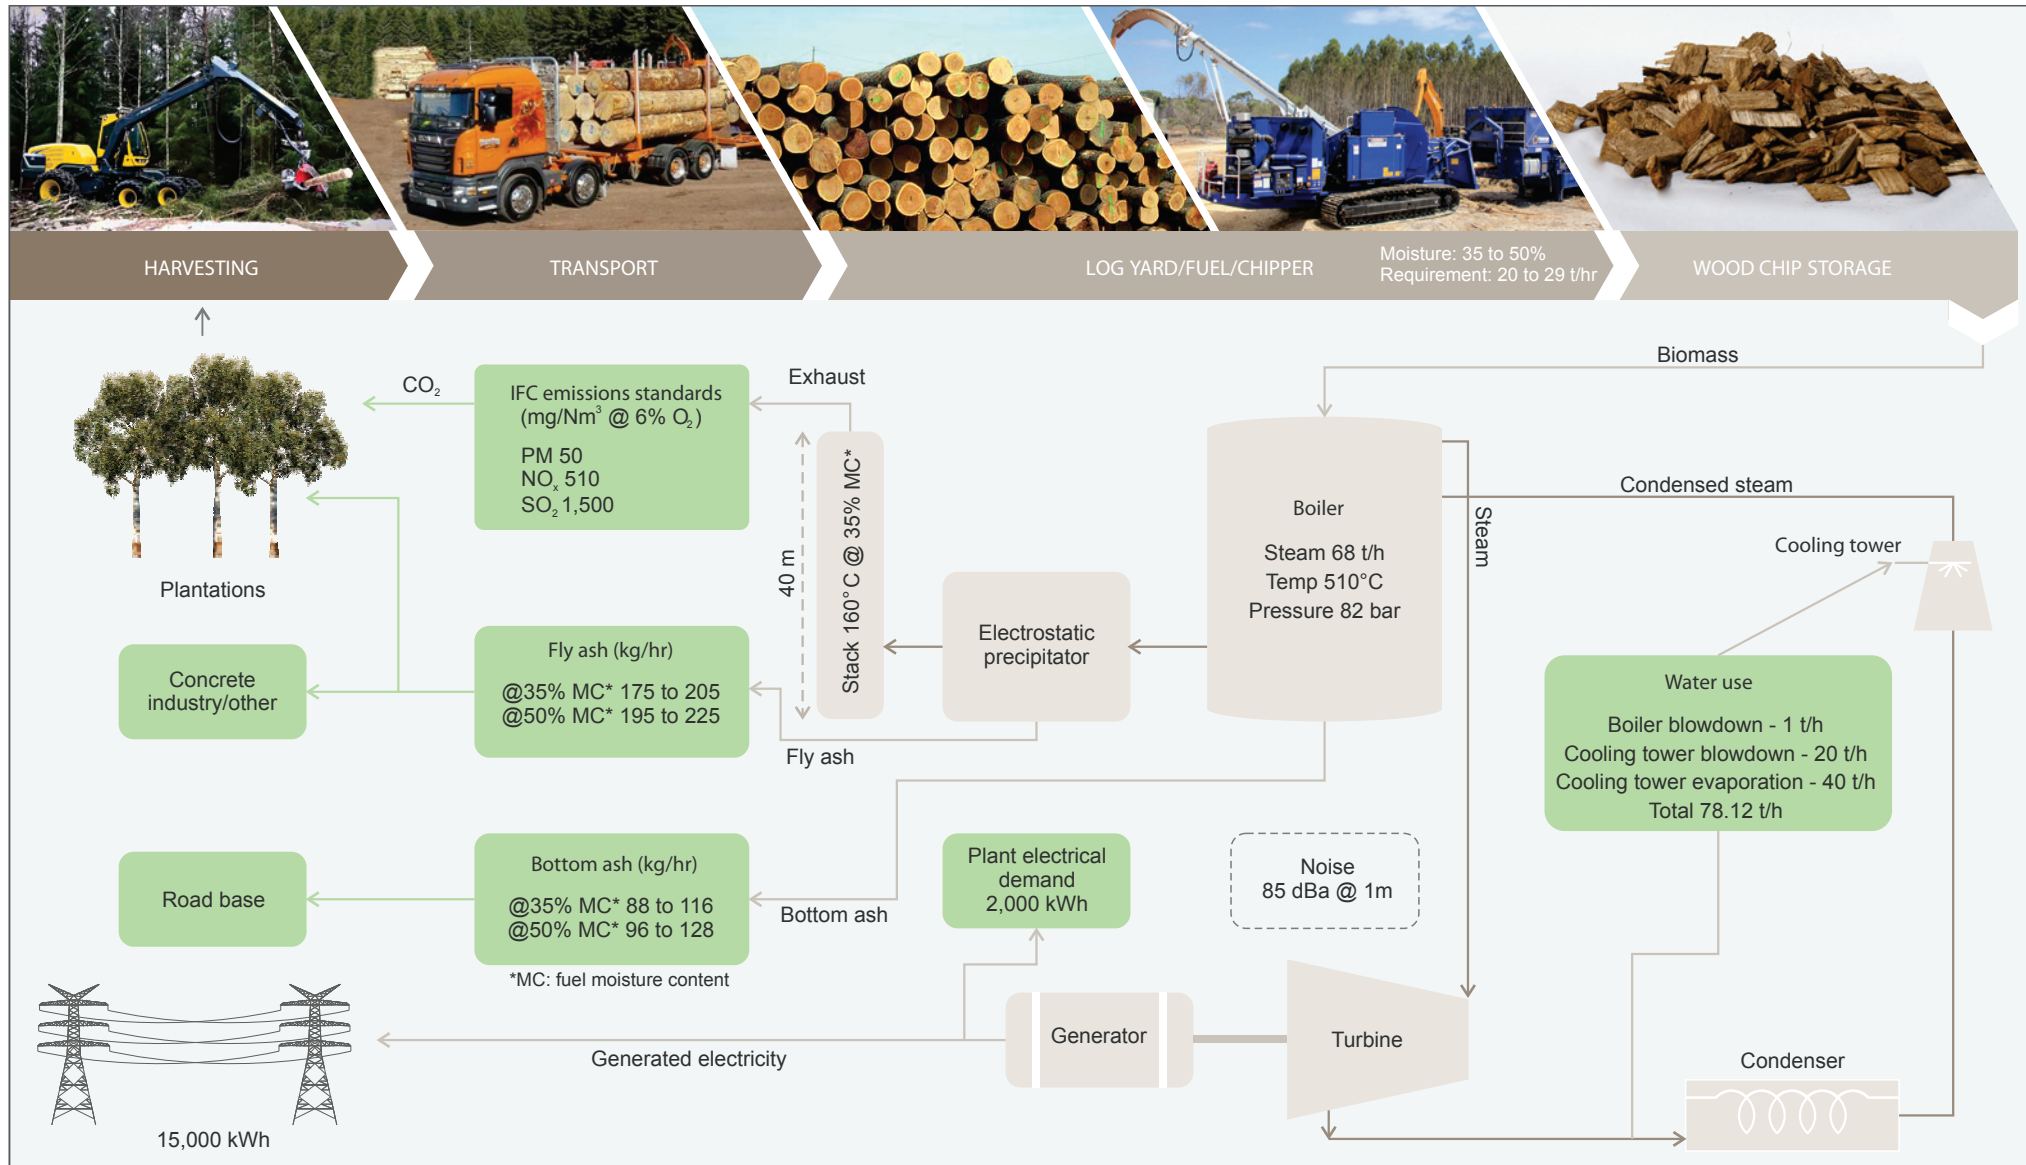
HARVESTING

TRANSPORT

LOG YARD/FUEL/CHIPPER

Moisture: 35 to 50%
Requirement: 20 to 29 t/hr

WOOD CHIP STORAGE

Biomass

$CO_2$

IFC emissions standards (mg/Nm$^3$ @ 6% $O_2$)

PM 50
$NO_x$ 510
$SO_2$ 1,500

Exhaust

40 m

Stack 160°C @ 35% MC*

Boiler

Steam 68 t/h
Temp 510°C
Pressure 82 bar

Steam

Condensed steam

Cooling tower

Plantations

Concrete industry/other

Fly ash (kg/hr)

@35% MC* 175 to 205
@50% MC* 195 to 225

Electrostatic precipitator

Fly ash

Water use

Boiler blowdown - 1 t/h
Cooling tower blowdown - 20 t/h
Cooling tower evaporation - 40 t/h
Total 78.12 t/h

Road base

Bottom ash (kg/hr)

@35% MC* 88 to 116
@50% MC* 96 to 128

*MC: fuel moisture content

Bottom ash

Plant electrical demand
2,000 kWh

Noise
85 dBa @ 1m

Generator

Turbine

Generated electricity

Condenser

15,000 kWh